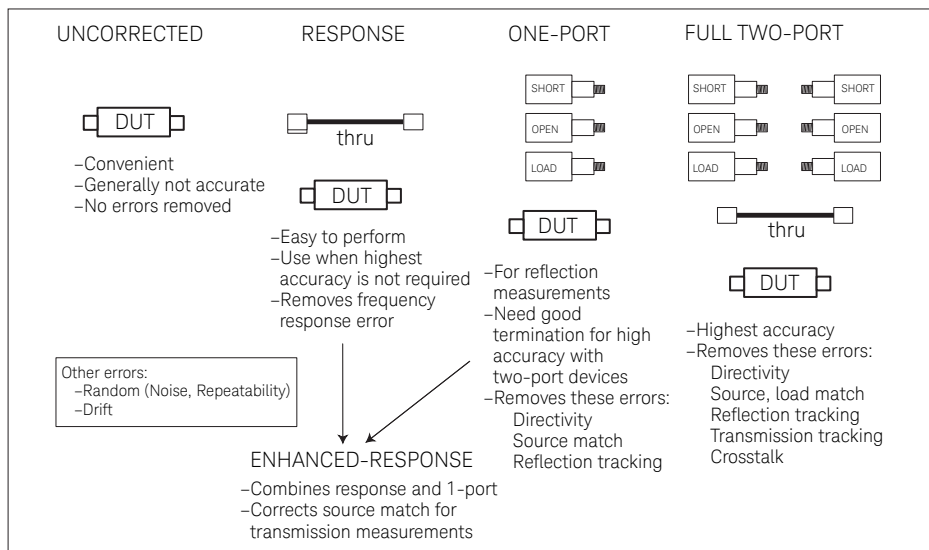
UNCORRECTED

DUT

–Convenient
–Generally not accurate
–No errors removed

RESPONSE

thru

DUT

–Easy to perform
–Use when highest accuracy is not required
–Removes frequency response error

ONE-PORT

SHORT

OPEN

LOAD

DUT

–For reflection measurements
–Need good termination for high accuracy with two-port devices
–Removes these errors:
Directivity
Source match
Reflection tracking

FULL TWO-PORT

SHORT

SHORT

OPEN

OPEN

LOAD

LOAD

thru

DUT

–Highest accuracy
–Removes these errors:
Directivity
Source, load match
Reflection tracking
Transmission tracking
Crosstalk

Other errors:
–Random (Noise, Repeatability)
–Drift

ENHANCED-RESPONSE

–Combines response and 1-port
–Corrects source match for transmission measurements